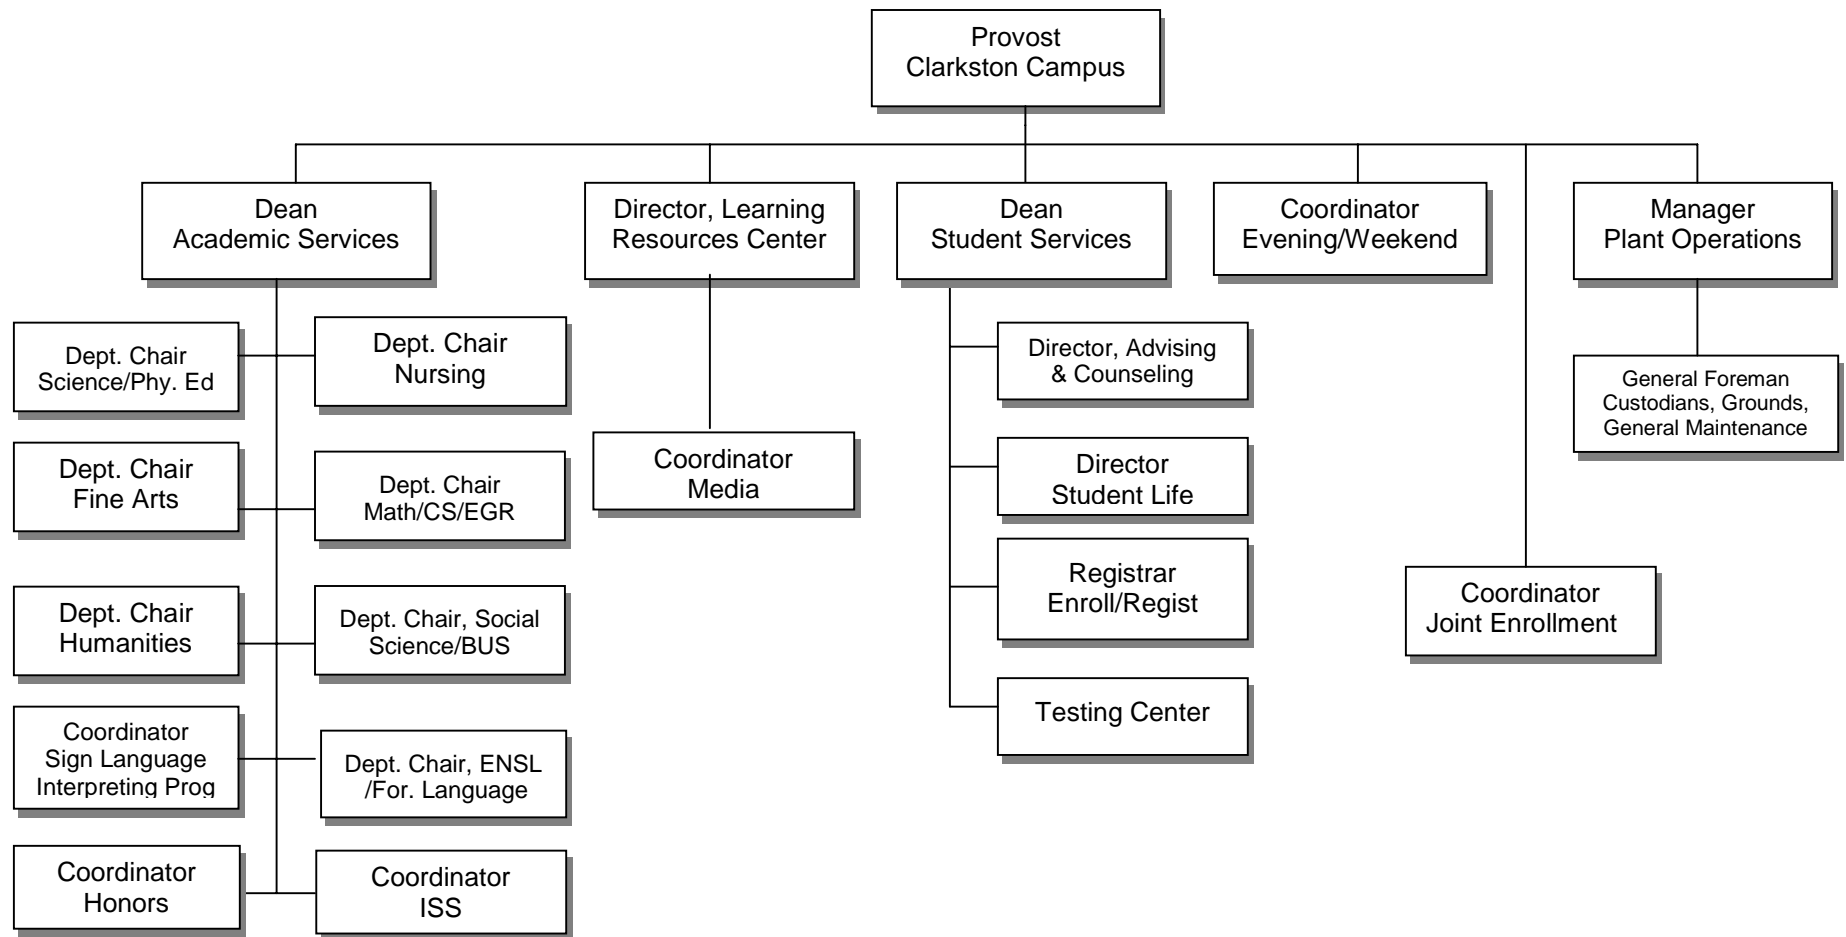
Provost
Clarkston Campus

Dean
Academic Services

Dept. Chair
Science/Phy. Ed

Dept. Chair
Nursing

Dept. Chair
Fine Arts

Dept. Chair
Math/CS/EGR

Dept. Chair
Humanities

Dept. Chair, Social
Science/BUS

Coordinator
Sign Language
Interpreting Prog

Dept. Chair, ENSL
/For. Language

Coordinator
Honors

Coordinator
ISS

Director, Learning
Resources Center

Coordinator
Media

Dean
Student Services

Director, Advising
& Counseling

Director
Student Life

Registrar
Enroll/Regist

Testing Center

Coordinator
Evening/Weekend

Coordinator
Joint Enrollment

Manager
Plant Operations

General Foreman
Custodians, Grounds,
General Maintenance